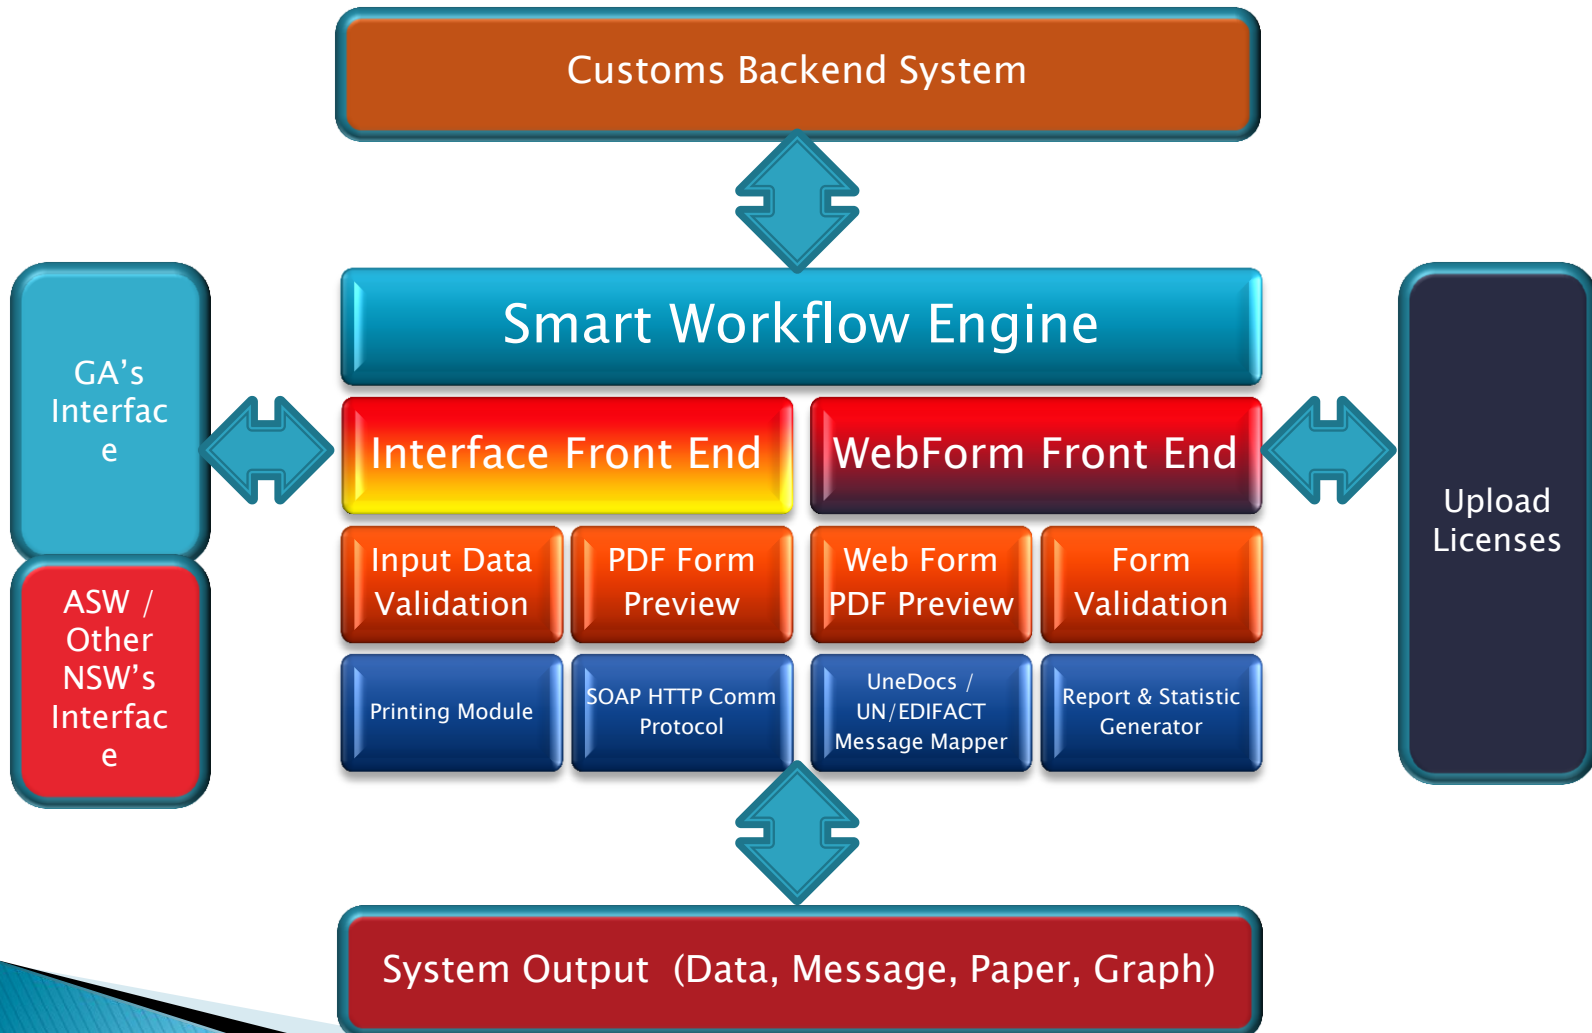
Customs Backend System

GA's Interfac e

ASW / Other NSW's Interfac e

Smart Workflow Engine

Interface Front End

WebForm Front End

Upload Licenses

Input Data Validation

PDF Form Preview

Web Form PDF Preview

Form Validation

Printing Module

SOAP HTTP Comm Protocol

UneDocs / UN/EDIFACT Message Mapper

Report & Statistic Generator

System Output (Data, Message, Paper, Graph)